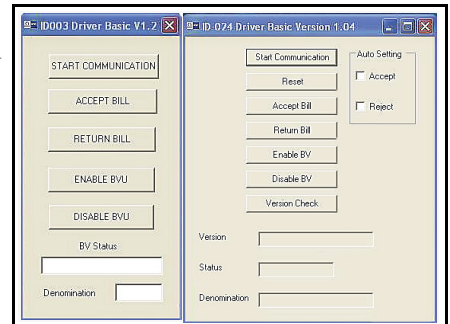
ID003 Driver Basic V1.2

START COMMUNICATION

ACCEPT BILL

RETURN BILL

ENABLE BVU

DISABLE BVU

BV Status

Denomination

ID-024 Driver Basic Version 1.04

Start Communication

Reset

Accept Bill

Return Bill

Enable BV

Disable BV

Version Check

Auto Setting

Accept

Reject

Version

Status

Denomination